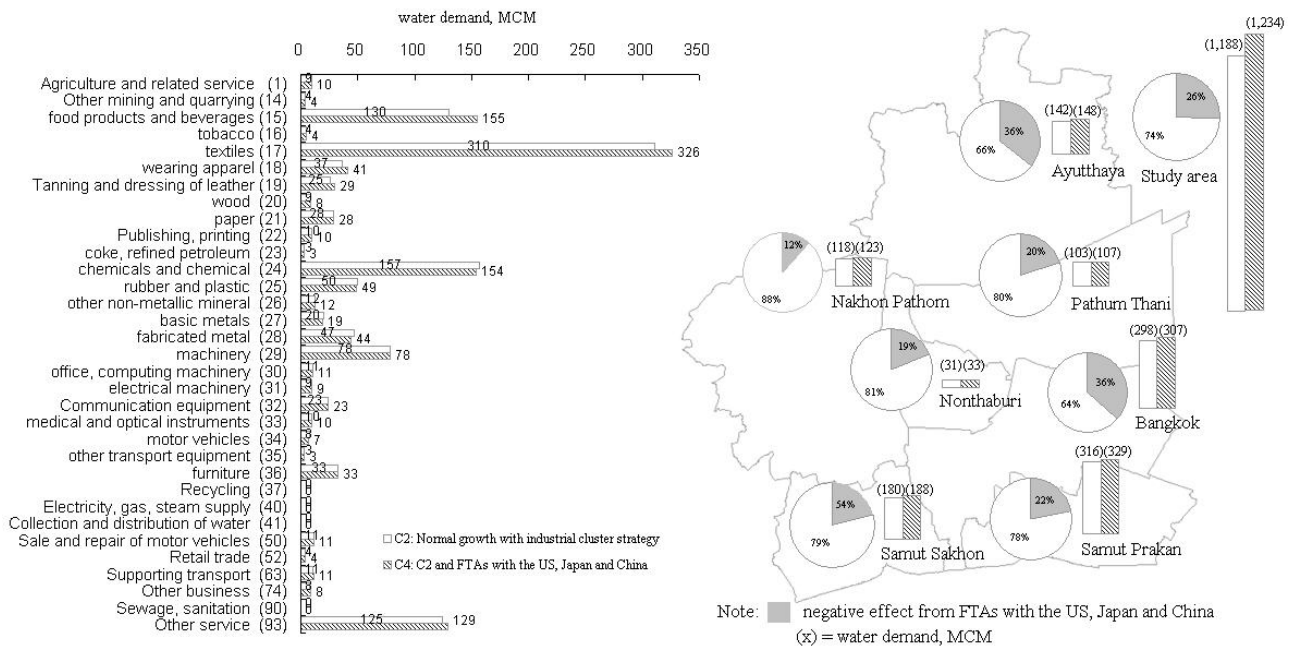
water demand, MCM

0 50 100 150 200 250 300 350

Agriculture and related service (1) 9 10
Other mining and quarrying (14) 4 4
food products and beverages (15) 130 155
tobacco (16) 4 4
textiles (17) 310 326
wearing apparel (18) 37 41
Tanning and dressing of leather (19) 25 29
wood (20) 9 8
paper (21) 28 28
Publishing, printing (22) 10 10
coke, refined petroleum (23) 3 3
chemicals and chemical (24) 157 154
rubber and plastic (25) 50 49
other non-metallic mineral (26) 12 12
basic metals (27) 20 19
fabricated metal (28) 47 44
machinery (29) 78 78
office, computing machinery (30) 11 11
electrical machinery (31) 9 9
Communication equipment (32) 23 23
medical and optical instruments (33) 10 10
motor vehicles (34) 9 7
other transport equipment (35) 3 3
furniture (36) 33 33
Recycling (37) 0
Electricity, gas, steam supply (40) 0
Collection and distribution of water (41) 0
Sale and repair of motor vehicles (50) 11 11
Retail trade (52) 4 4
Supporting transport (63) 11 11
Other business (74) 9 8
Sewage, sanitation (90) 0
Other service (93) 125 129

C2: Normal growth with industrial cluster strategy
C4: C2 and FTAs with the US, Japan and China

36% 66% (142)(148) Ayutthaya
26% 74% (1,188) (1,234) Study area
12% 88% (118)(123) Nakhon Pathom
20% 80% (103)(107) Pathum Thani
19% 81% (31)(33) Nonthaburi
36% 64% (298)(307) Bangkok
54% 79% (180)(188) Samut Sakhon
22% 78% (316)(329) Samut Prakan

Note: negative effect from FTAs with the US, Japan and China
(x) = water demand, MCM